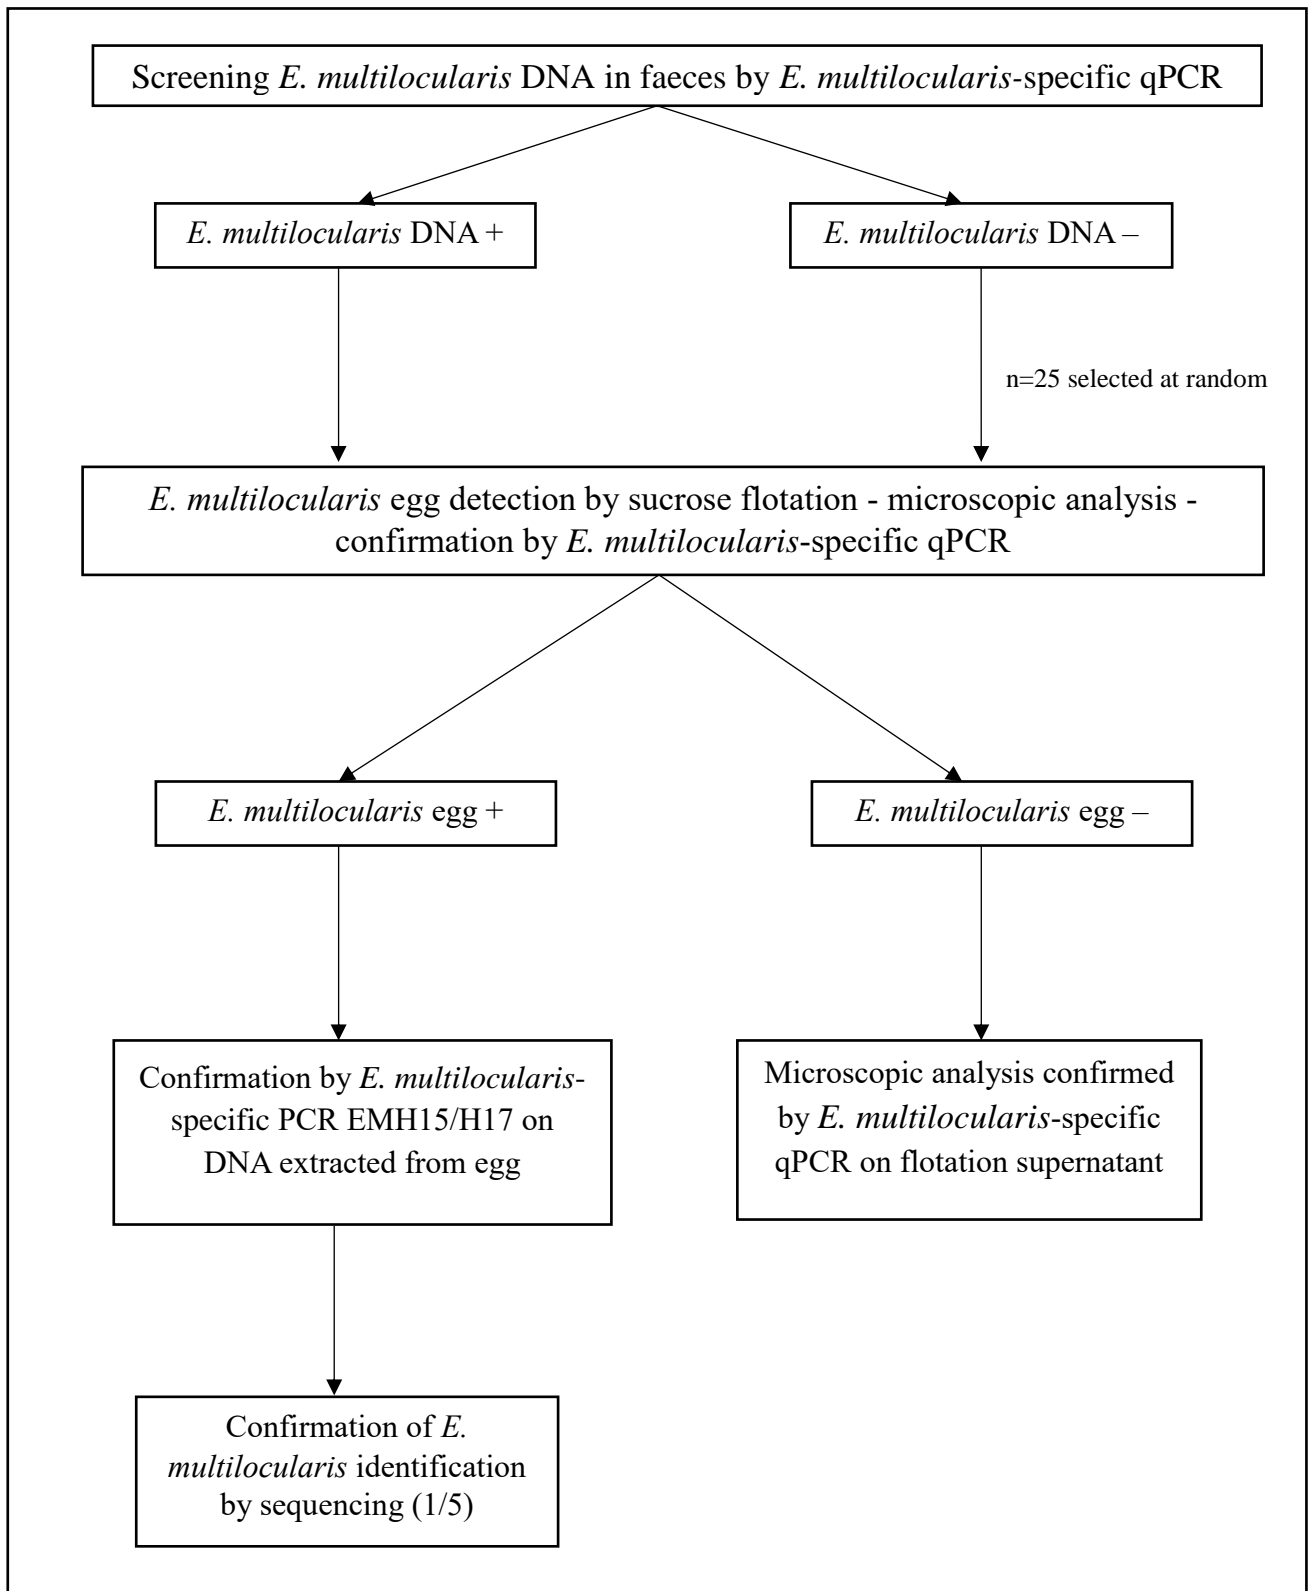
Screening E. multilocularis DNA in faeces by E. multilocularis-specific qPCR

E. multilocularis DNA +

E. multilocularis DNA –

n=25 selected at random

E. multilocularis egg detection by sucrose flotation - microscopic analysis - confirmation by E. multilocularis-specific qPCR

E. multilocularis egg +

E. multilocularis egg –

Confirmation by E. multilocularis-specific PCR EMH15/H17 on DNA extracted from egg

Microscopic analysis confirmed by E. multilocularis-specific qPCR on flotation supernatant

Confirmation of E. multilocularis identification by sequencing (1/5)